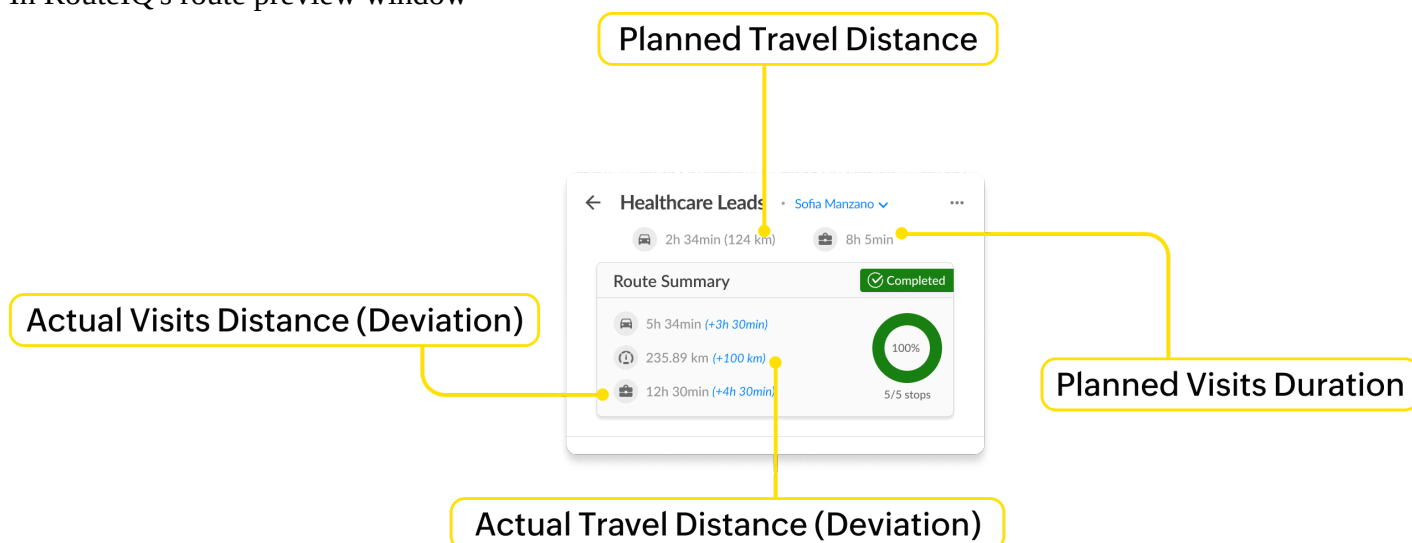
In RouteIQ's route preview window

Planned Travel Distance

Healthcare Leads • Sofia Manzano ···

2h 34min (124 km) 8h 5min

Route Summary Completed

5h 34min (+3h 30min)

235.89 km (+100 km)

12h 30min (+4h 30min)

100%

5/5 stops

Actual Visits Distance (Deviation)

Planned Visits Duration

Actual Travel Distance (Deviation)